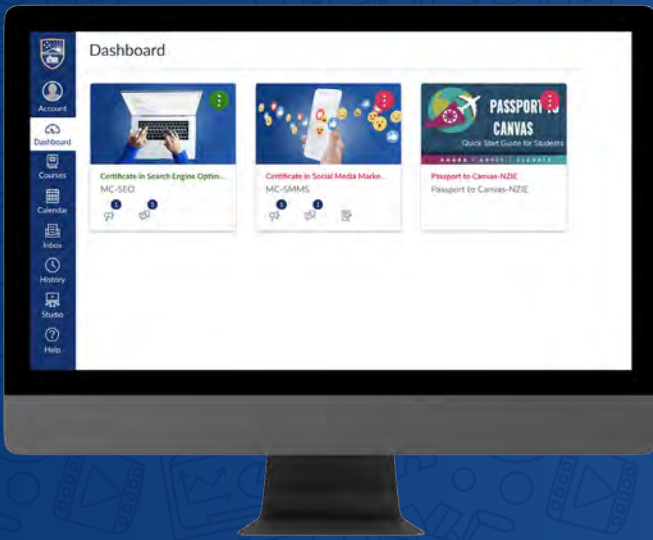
Account
Dashboard
Courses
Calendar
Inbox
History
Studio
Help

Dashboard

Certificate in Search Engine Optim...
MC-SEO
1
1

Certificate in Social Media Marke...
MC-SMMS
1
1

PASSPORT TO CANVAS
Quick Start Guide for Students
Passport to Canvas-NZIE
Passport to Canvas-NZIE